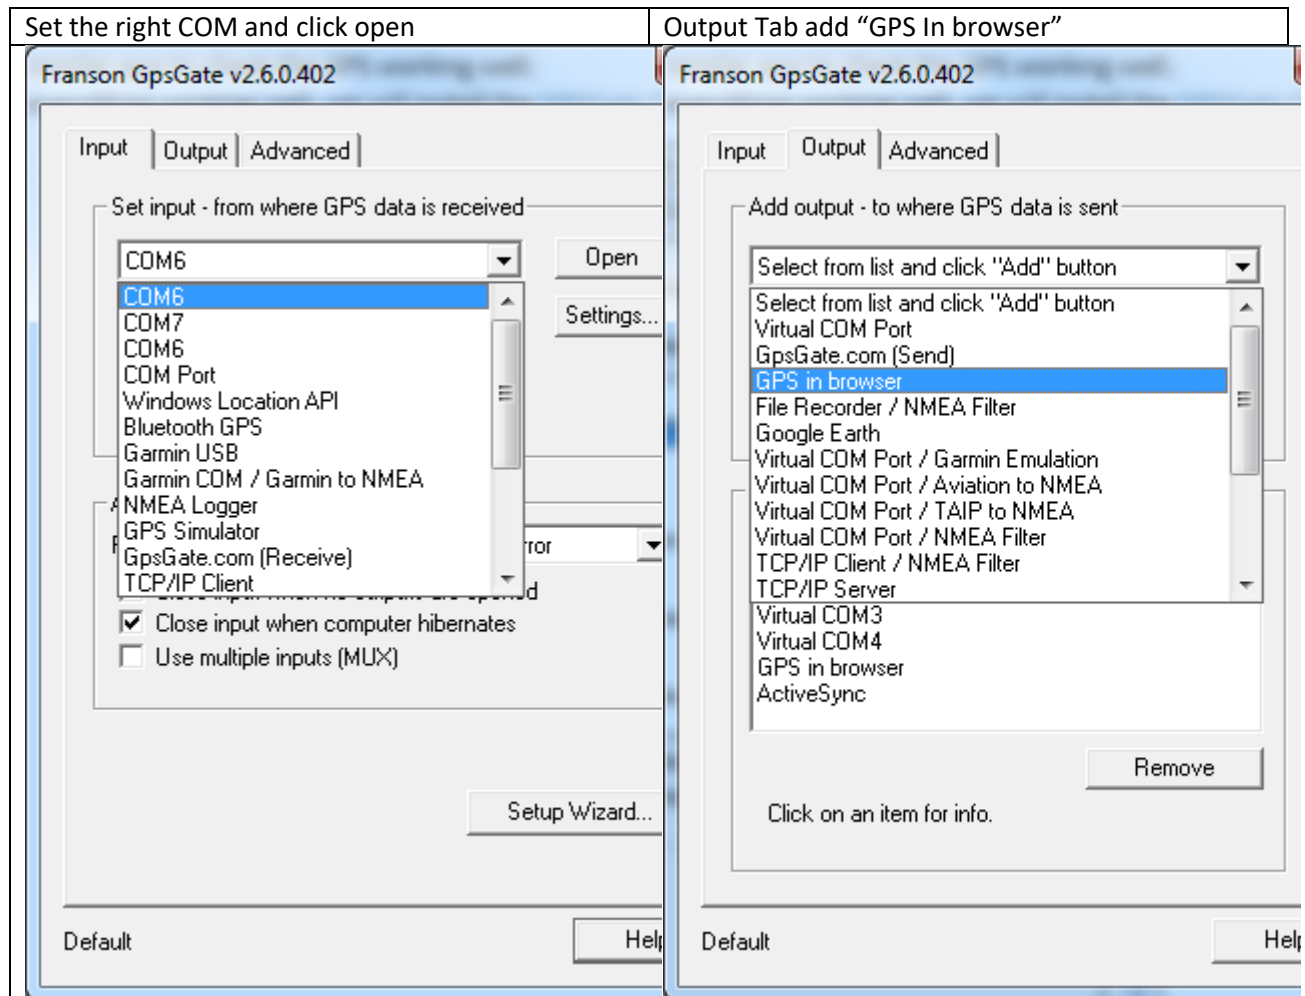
| Set the right COM and click open | Output Tab add “GPS In browser” |
|---|---|

Franson GpsGate v2.6.0.402

Input | Output | Advanced

Set input - from where GPS data is received

COM6

Open

Settings...

COM6
COM7
COM6
COM Port
Windows Location API
Bluetooth GPS
Garmin USB
Garmin COM / Garmin to NMEA
NMEA Logger
GPS Simulator
GpsGate.com (Receive)
TCP/IP Client

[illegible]ror

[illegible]d

Close input when computer hibernates

Use multiple inputs (MUX)

Setup Wizard...

Default

Hel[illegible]

Franson GpsGate v2.6.0.402

Input | Output | Advanced

Add output - to where GPS data is sent

Select from list and click "Add" button

Select from list and click "Add" button
Virtual COM Port
GpsGate.com (Send)
GPS in browser
File Recorder / NMEA Filter
Google Earth
Virtual COM Port / Garmin Emulation
Virtual COM Port / Aviation to NMEA
Virtual COM Port / TAIP to NMEA
Virtual COM Port / NMEA Filter
TCP/IP Client / NMEA Filter
TCP/IP Server

Virtual COM3
Virtual COM4
GPS in browser
ActiveSync

Remove

Click on an item for info.

Default

Hel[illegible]